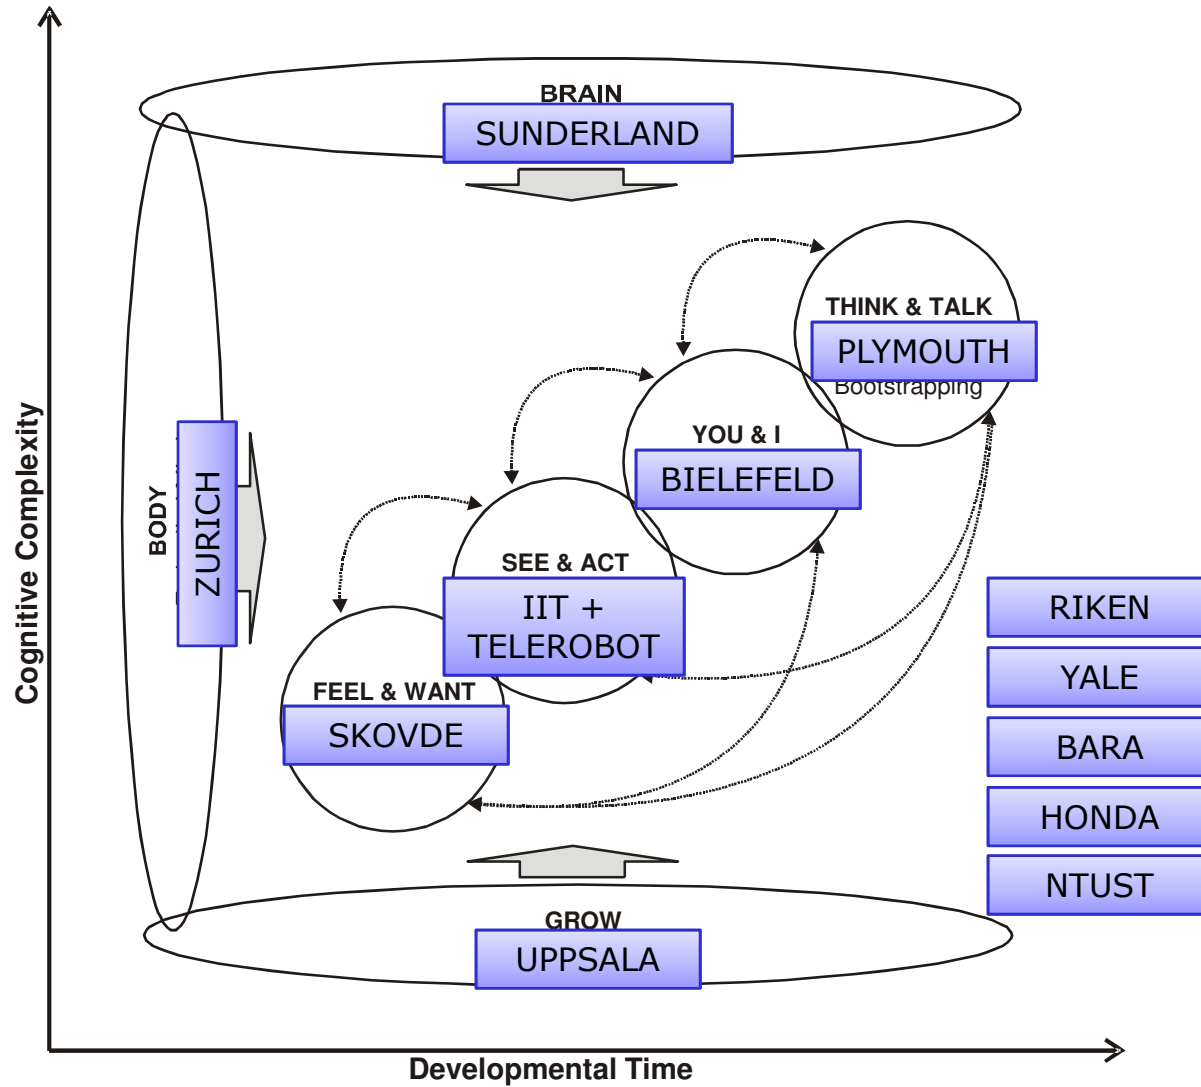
BRAIN
SUNDERLAND

THINK & TALK
PLYMOUTH
Bootstrapping

YOU & I
BIELEFELD

SEE & ACT
IIT + TELEROBOT

FEEL & WANT
SKOVDE

BODY
ZURICH

RIKEN
YALE
BARA
HONDA
NTUST

GROW
UPPSALA

Cognitive Complexity
Developmental Time